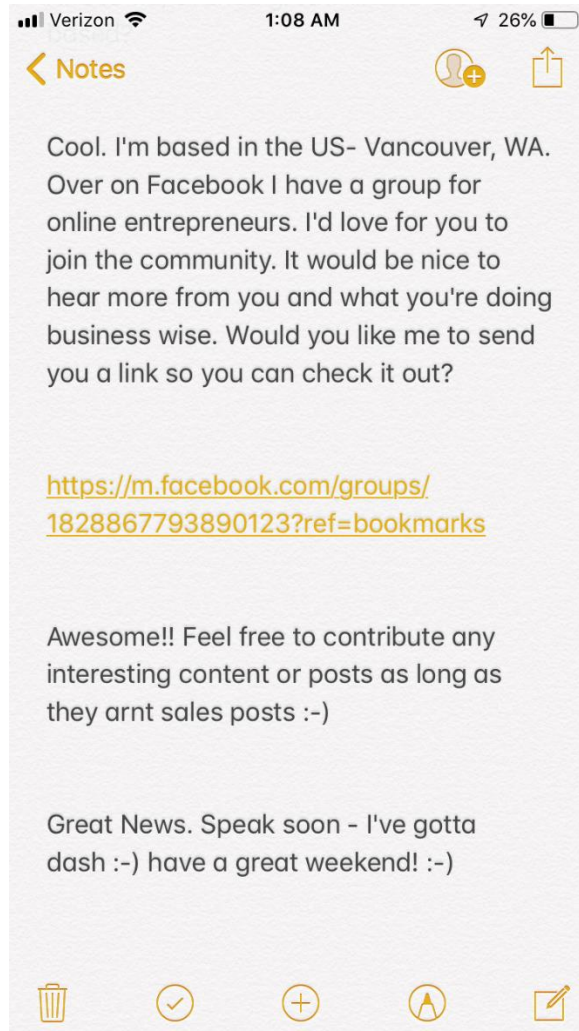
Verizon 1:08 AM 26%

Notes

Cool. I'm based in the US- Vancouver, WA. Over on Facebook I have a group for online entrepreneurs. I'd love for you to join the community. It would be nice to hear more from you and what you're doing business wise. Would you like me to send you a link so you can check it out?

https://m.facebook.com/groups/1828867793890123?ref=bookmarks

Awesome!! Feel free to contribute any interesting content or posts as long as they arnt sales posts :-)

Great News. Speak soon - I've gotta dash :-) have a great weekend! :-)